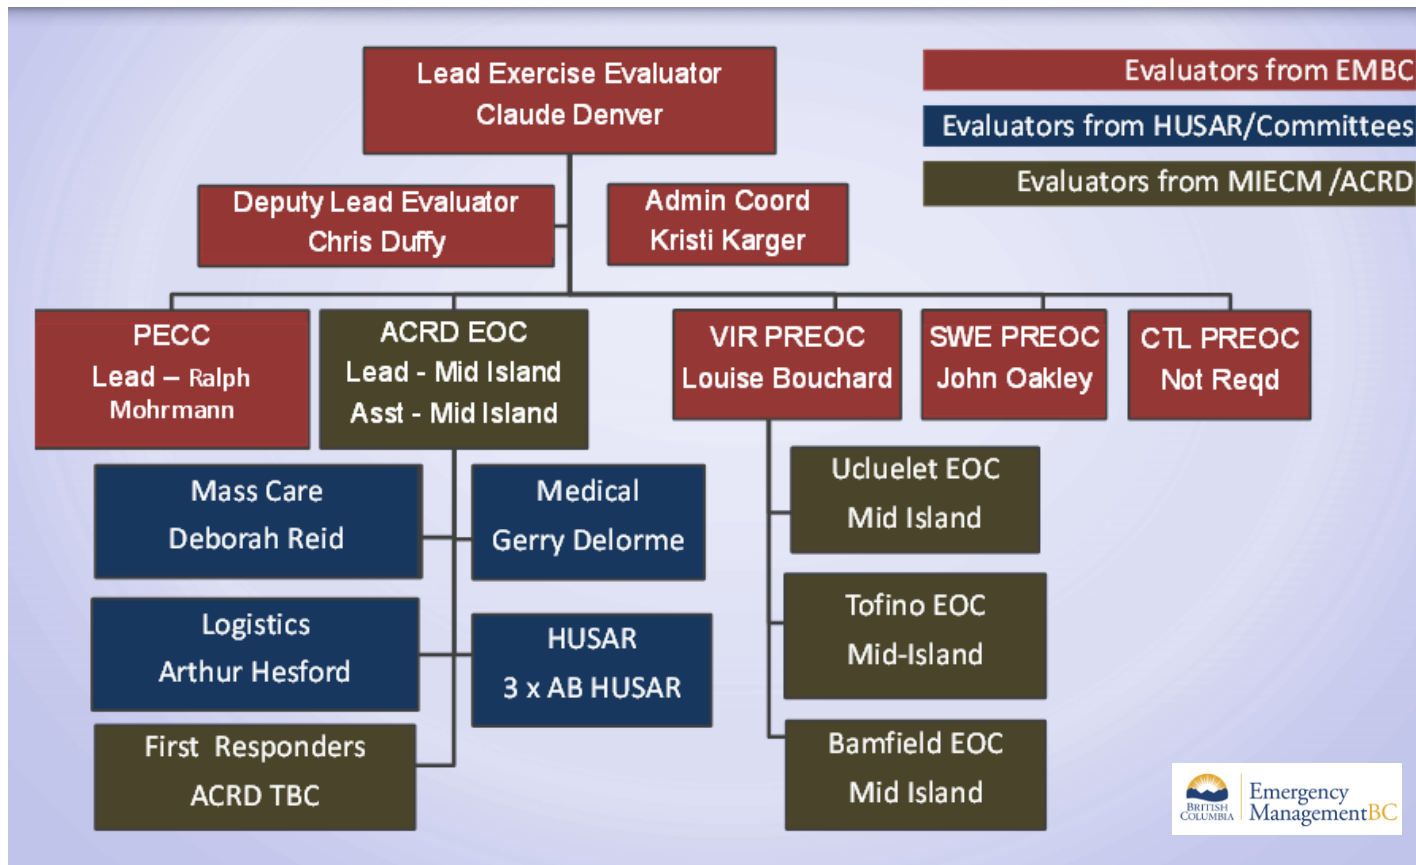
Lead Exercise Evaluator
Claude Denver

Evaluators from EMBC

Evaluators from HUSAR/Committees

Evaluators from MIECM /ACRD

Deputy Lead Evaluator
Chris Duffy

Admin Coord
Kristi Karger

PECC
Lead – Ralph Mohrmann

ACRD EOC
Lead - Mid Island
Asst - Mid Island

VIR PREOC
Louise Bouchard

SWE PREOC
John Oakley

CTL PREOC
Not Reqd

Mass Care
Deborah Reid

Medical
Gerry Delorme

Logistics
Arthur Hesford

HUSAR
3 x AB HUSAR

First Responders
ACRD TBC

Ucluelet EOC
Mid Island

Tofino EOC
Mid-Island

Bamfield EOC
Mid Island

BRITISH COLUMBIA
Emergency ManagementBC